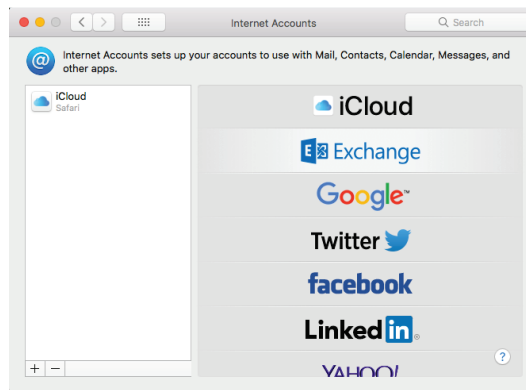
Internet Accounts

Search

Internet Accounts sets up your accounts to use with Mail, Contacts, Calendar, Messages, and other apps.

iCloud
Safari

iCloud

Exchange

Google

Twitter

facebook

Linked in

YAHOO!

+ −

?